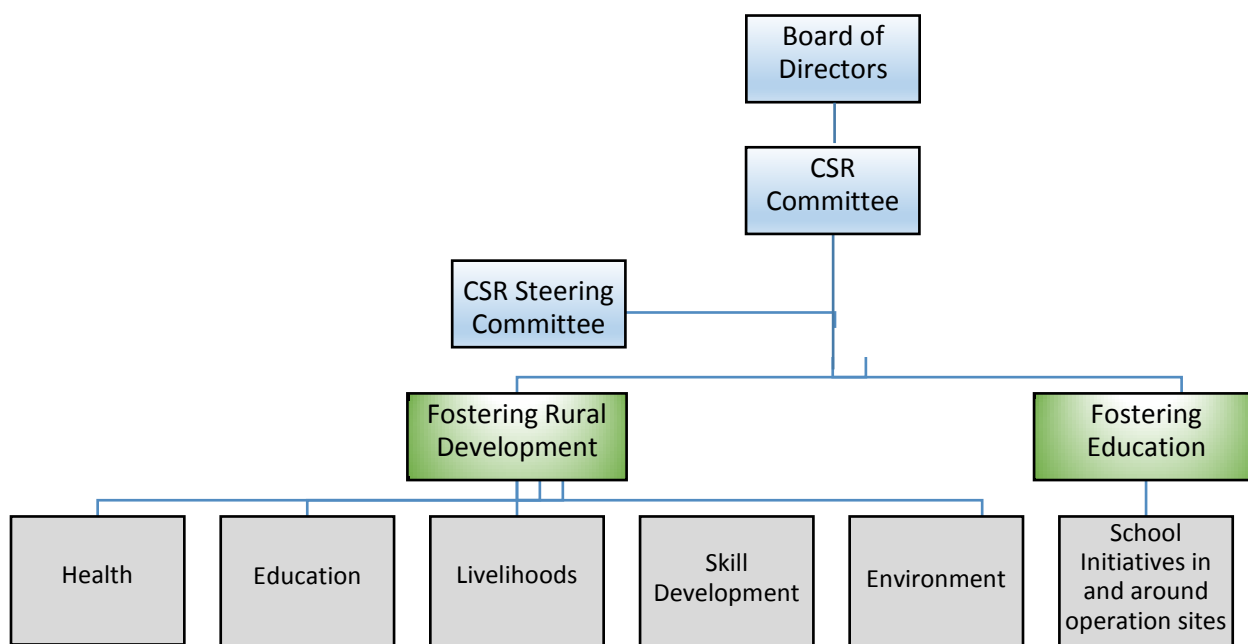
Board of Directors

CSR Committee

CSR Steering Committee

Fostering Rural Development

Fostering Education

Health

Education

Livelihoods

Skill Development

Environment

School Initiatives in and around operation sites